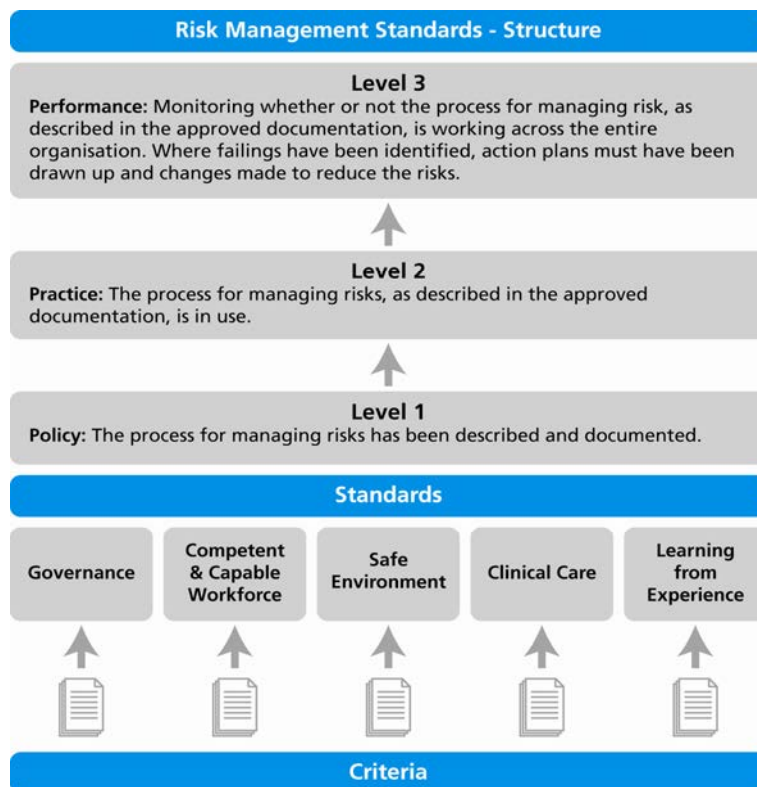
Risk Management Standards - Structure

Level 3

Performance: Monitoring whether or not the process for managing risk, as described in the approved documentation, is working across the entire organisation. Where failings have been identified, action plans must have been drawn up and changes made to reduce the risks.

Level 2

Practice: The process for managing risks, as described in the approved documentation, is in use.

Level 1

Policy: The process for managing risks has been described and documented.

Standards

Governance

Competent & Capable Workforce

Safe Environment

Clinical Care

Learning from Experience

Criteria